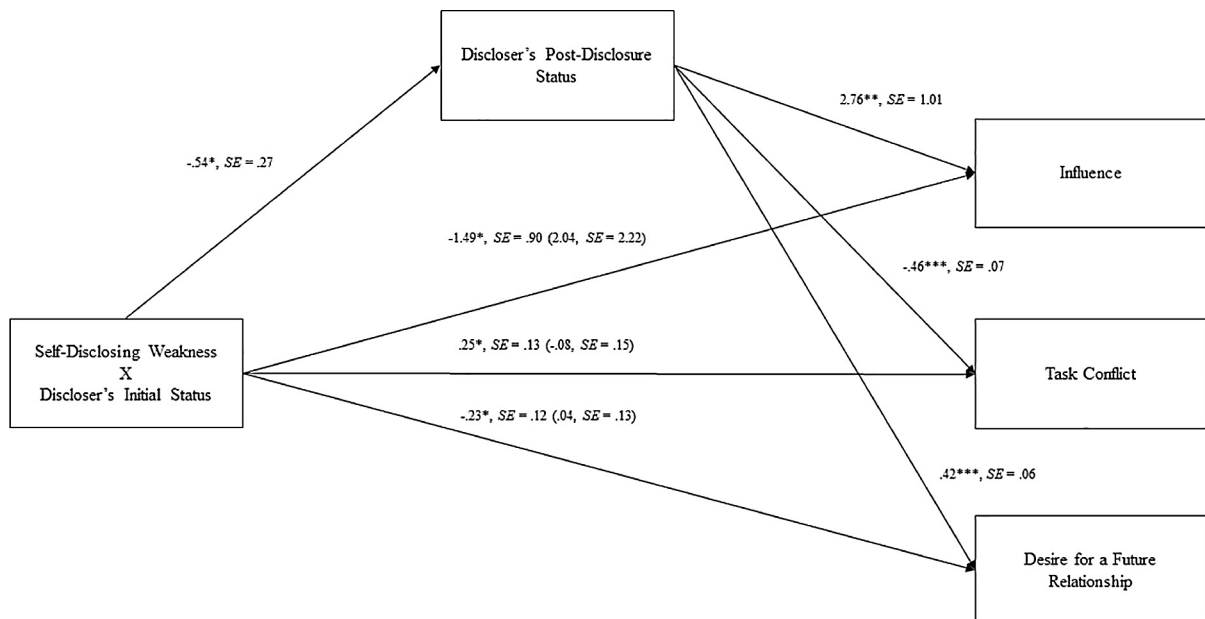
Discloser's Post-Disclosure Status

-.54*, $SE$ = .27

2.76**, $SE$ = 1.01

Influence

-1.49*, $SE$ = .90 (2.04, $SE$ = 2.22)

-.46***, $SE$ = .07

Self-Disclosing Weakness X Discloser's Initial Status

.25*, $SE$ = .13 (-.08, $SE$ = .15)

Task Conflict

-.23*, $SE$ = .12 (.04, $SE$ = .13)

.42***, $SE$ = .06

Desire for a Future Relationship